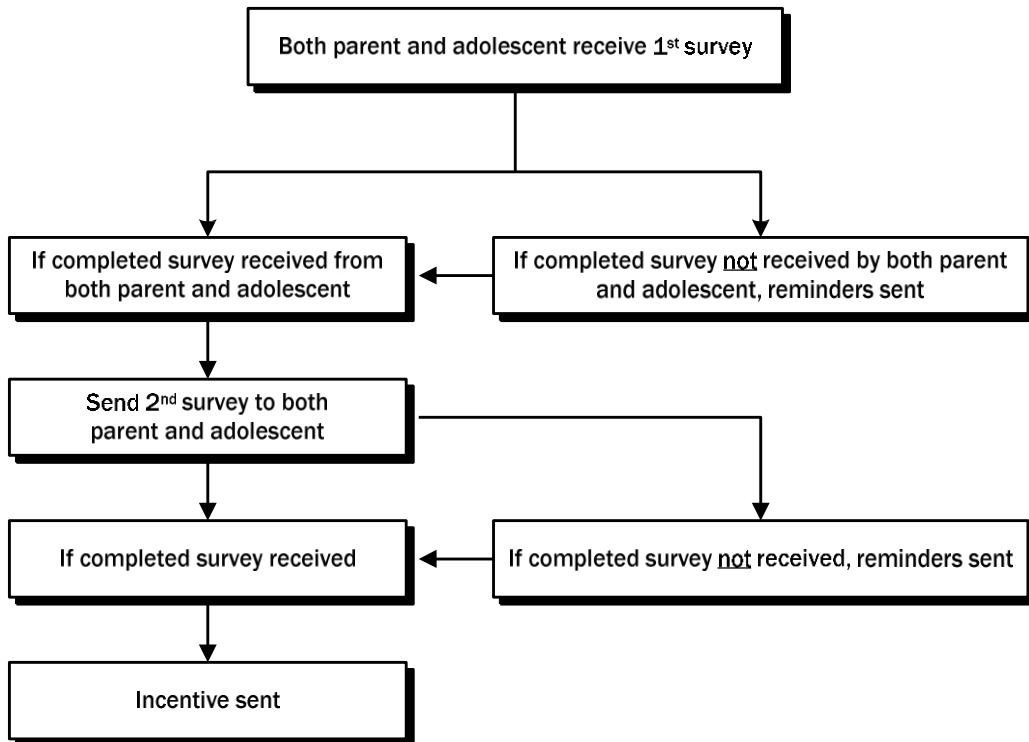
Both parent and adolescent receive 1$^{st}$ survey

If completed survey received from both parent and adolescent

If completed survey not received by both parent and adolescent, reminders sent

Send 2$^{nd}$ survey to both parent and adolescent

If completed survey received

If completed survey not received, reminders sent

Incentive sent